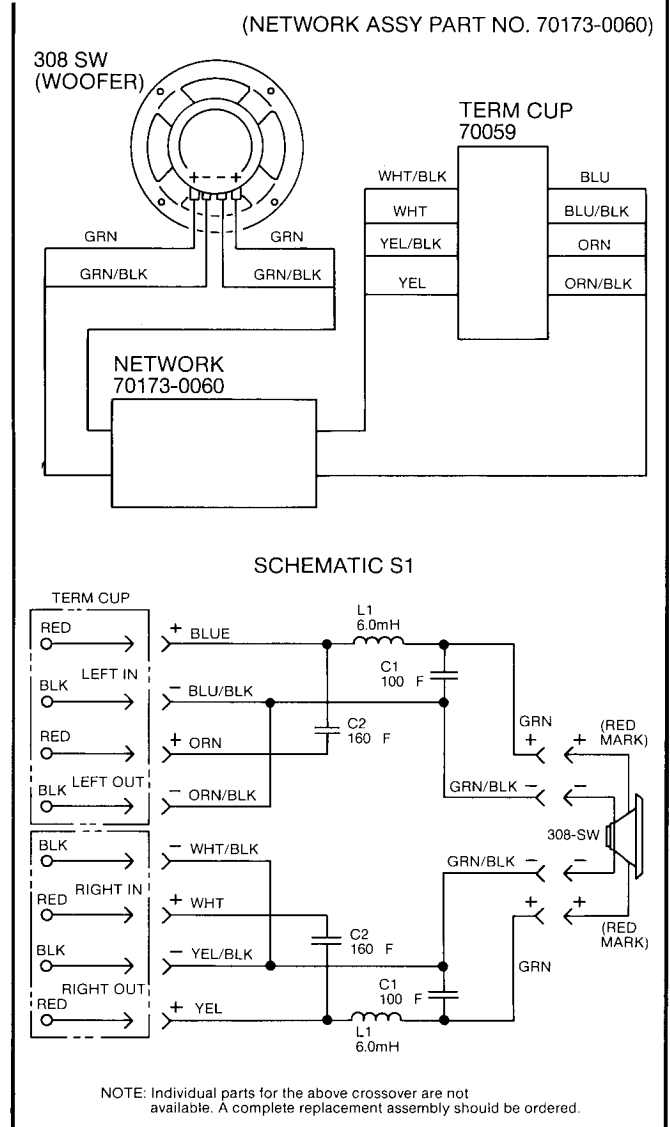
(NETWORK ASSY PART NO. 70173-0060)

308 SW
(WOOFER)

+ - - +

GRN
GRN
GRN/BLK
GRN/BLK

TERM CUP
70059

WHT/BLK
WHT
YEL/BLK
YEL
BLU
BLU/BLK
ORN
ORN/BLK

NETWORK
70173-0060

SCHEMATIC S1

TERM CUP
RED
BLK LEFT IN
RED
BLK LEFT OUT
BLK
RED RIGHT IN
BLK
RED RIGHT OUT

+ BLUE
− BLU/BLK
+ ORN
− ORN/BLK
− WHT/BLK
+ WHT
− YEL/BLK
+ YEL

L1
6.0mH
C1
100 F
C2
160 F
C2
160 F
C1
100 F
L1
6.0mH

GRN
+
+ (RED MARK)
GRN/BLK −
−
308-SW
GRN/BLK −
−
+
+ (RED MARK)
GRN

NOTE: Individual parts for the above crossover are not available. A complete replacement assembly should be ordered.